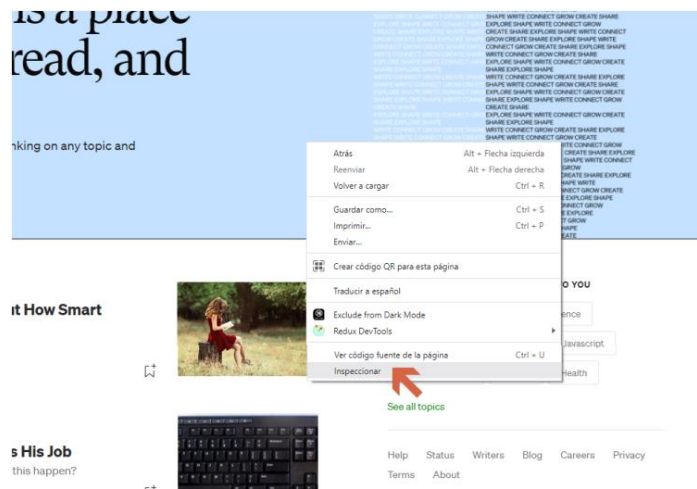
is a place
read, and

nking on any topic and

SHAPE WRITE CONNECT GROW CREATE SHARE
EXPLORE SHAPE WRITE CONNECT GROW CREATE
SHARE EXPLORE SHAPE WRITE CONNECT
GROW CREATE SHARE EXPLORE SHAPE WRITE
CONNECT GROW CREATE SHARE EXPLORE SHAPE
WRITE CONNECT GROW CREATE SHARE
EXPLORE SHAPE
WRITE CONNECT GROW CREATE SHARE EXPLORE
SHAPE WRITE CONNECT GROW CREATE SHARE
EXPLORE SHAPE WRITE CONNECT GROW CREATE
SHARE EXPLORE SHAPE WRITE CONNECT GROW
CREATE SHARE
EXPLORE SHAPE WRITE CONNECT GROW CREATE
SHARE EXPLORE SHAPE WRITE CONNECT GROW
CREATE SHARE EXPLORE SHAPE WRITE CONNECT

Atrás Alt + Flecha izquierda
Reenviar Alt + Flecha derecha
Volver a cargar Ctrl + R
Guardar como... Ctrl + S
Imprimir... Ctrl + P
Enviar...
Crear código QR para esta página
Traducir a español
Exclude from Dark Mode
Redux DevTools
Ver código fuente de la página Ctrl + U
Inspeccionar

t How Smart

O YOU
ence
Javascript
Health
See all topics

s His Job
this happen?

Help Status Writers Blog Careers Privacy
Terms About